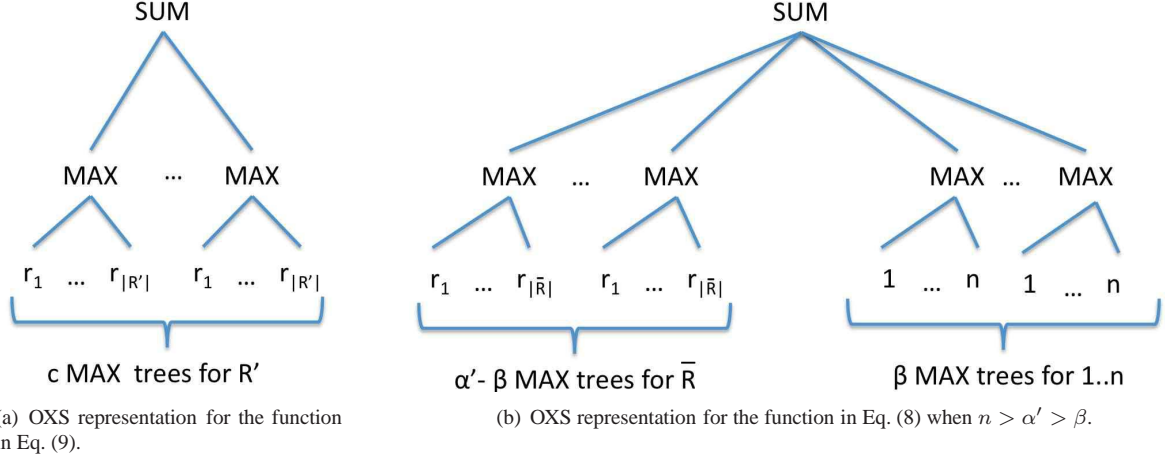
SUM

MAX ... MAX

$r_1$ ... $r_{|R'|}$ $r_1$ ... $r_{|R'|}$

c MAX trees for R'

(a) OXS representation for the function in Eq. (9).

SUM

MAX ... MAX MAX ... MAX

$r_1$ ... $r_{|\bar{R}|}$ $r_1$ ... $r_{|\bar{R}|}$ 1 ... n 1 ... n

α'- β MAX trees for $\overline{R}$

β MAX trees for 1..n

(b) OXS representation for the function in Eq. (8) when $n > \alpha' > \beta$.